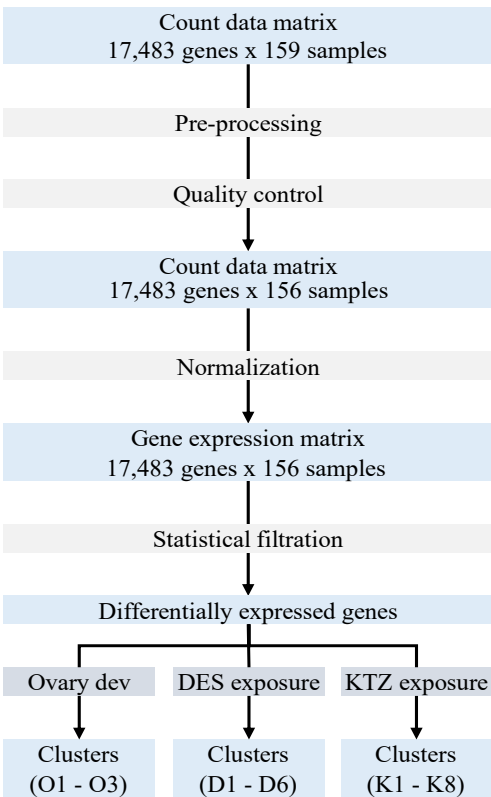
Count data matrix
17,483 genes x 159 samples

Pre-processing

Quality control

Count data matrix
17,483 genes x 156 samples

Normalization

Gene expression matrix
17,483 genes x 156 samples

Statistical filtration

Differentially expressed genes

Ovary dev

DES exposure

KTZ exposure

Clusters
(O1 - O3)

Clusters
(D1 - D6)

Clusters
(K1 - K8)